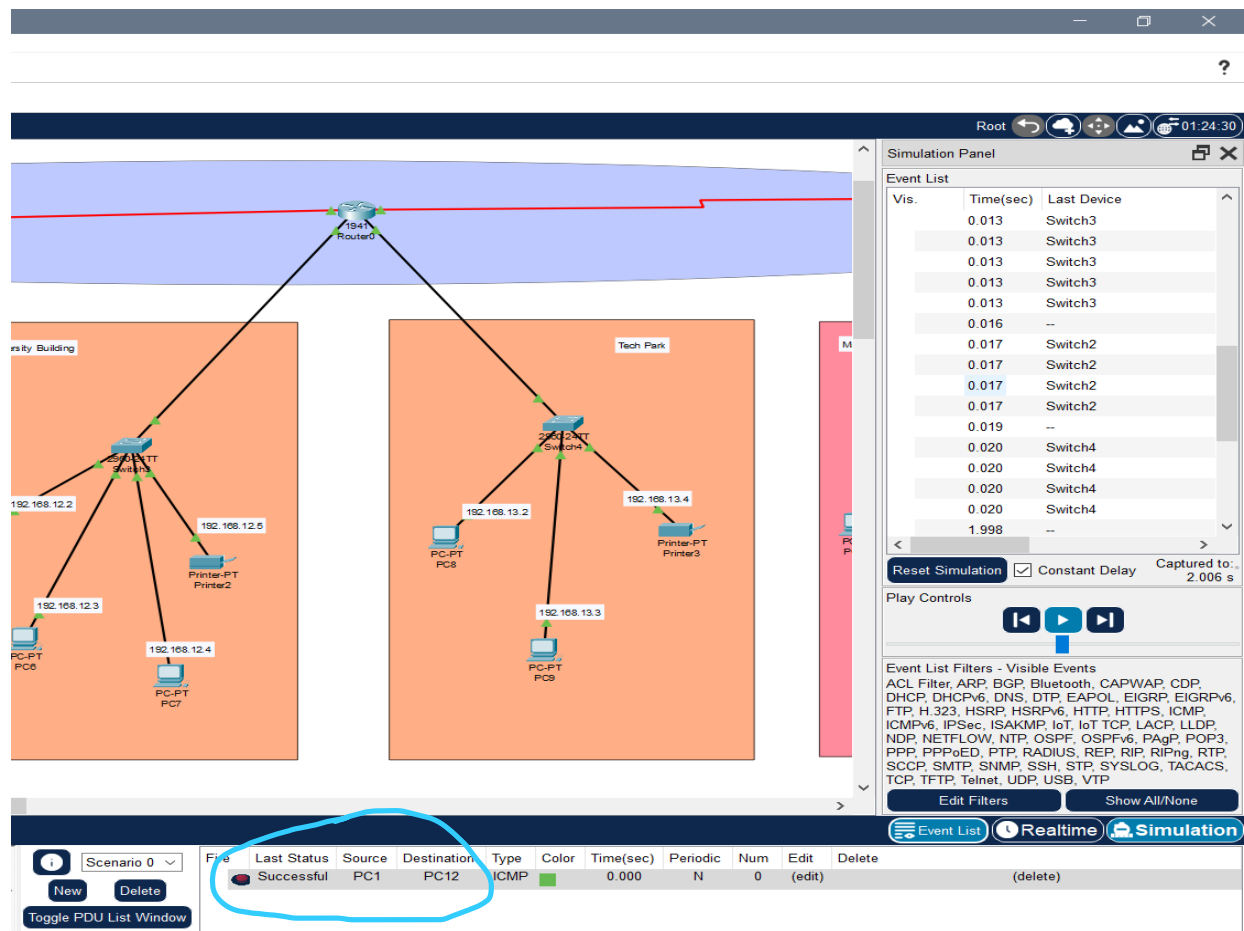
?

Root 01:24:30

1941
Router0

ersity Building

2960-24TT
Switch3

192.168.12.2
192.168.12.5
Printer-PT
Printer2
192.168.12.3
PC-PT
PC6
192.168.12.4
PC-PT
PC7

Tech Park

2960-24TT
Switch4
192.168.13.2
192.168.13.4
PC-PT
PC8
Printer-PT
Printer3
192.168.13.3
PC-PT
PC9

M

Simulation Panel

Event List

| Vis. | Time(sec) | Last Device |
|---|---|---|
| | 0.013 | Switch3 |
| | 0.013 | Switch3 |
| | 0.013 | Switch3 |
| | 0.013 | Switch3 |
| | 0.013 | Switch3 |
| | 0.016 | -- |
| | 0.017 | Switch2 |
| | 0.017 | Switch2 |
| | 0.017 | Switch2 |
| | 0.017 | Switch2 |
| | 0.019 | -- |
| | 0.020 | Switch4 |
| | 0.020 | Switch4 |
| | 0.020 | Switch4 |
| | 0.020 | Switch4 |
| | 1.998 | -- |

Reset Simulation
Constant Delay
Captured to: 2.006 s

Play Controls

Event List Filters - Visible Events
ACL Filter, ARP, BGP, Bluetooth, CAPWAP, CDP, DHCP, DHCPv6, DNS, DTP, EAPOL, EIGRP, EIGRPv6, FTP, H.323, HSRP, HSRPv6, HTTP, HTTPS, ICMP, ICMPv6, IPSec, ISAKMP, IoT, IoT TCP, LACP, LLDP, NDP, NETFLOW, NTP, OSPF, OSPFv6, PAgP, POP3, PPP, PPPoED, PTP, RADIUS, REP, RIP, RIPng, RTP, SCCP, SMTP, SNMP, SSH, STP, SYSLOG, TACACS, TCP, TFTP, Telnet, UDP, USB, VTP

Edit Filters
Show All/None

Event List
Realtime
Simulation

Scenario 0
New
Delete
Toggle PDU List Window

| Fire | Last Status | Source | Destination | Type | Color | Time(sec) | Periodic | Num | Edit | Delete |
|---|---|---|---|---|---|---|---|---|---|---|
| | Successful | PC1 | PC12 | ICMP | | 0.000 | N | 0 | (edit) | (delete) |